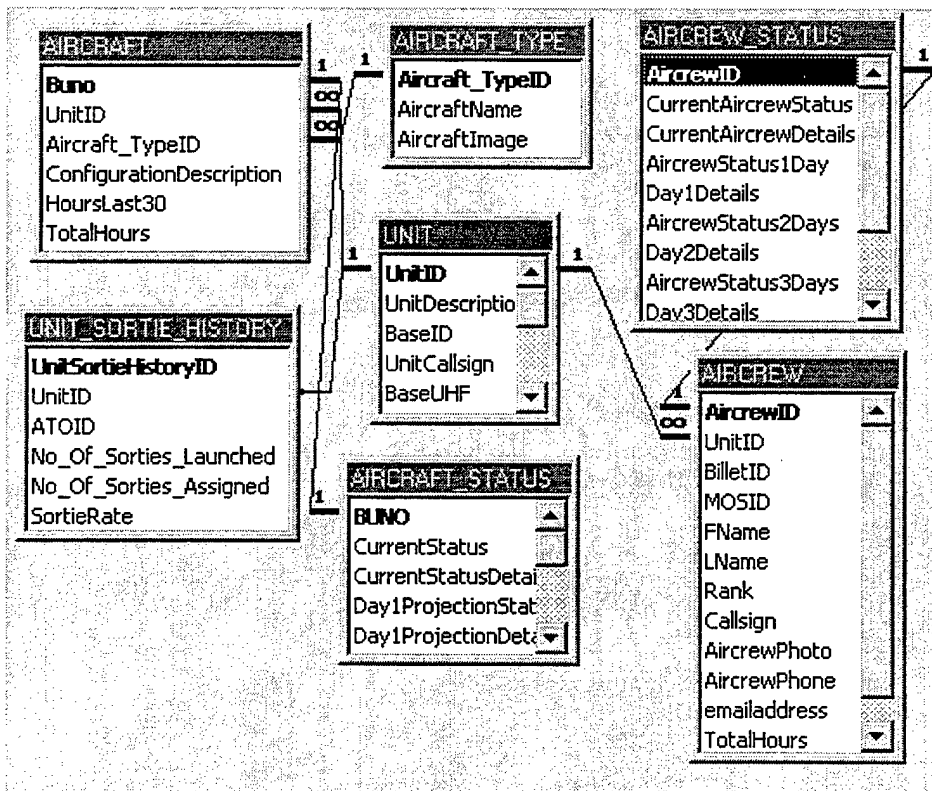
AIRCRAFT
Buno
UnitID
Aircraft_TypeID
ConfigurationDescription
HoursLast30
TotalHours

1
∞
∞

1
AIRCRAFT_TYPE
Aircraft_TypeID
AircraftName
AircraftImage

AIRCREW_STATUS
AircrewID
CurrentAircrewStatus
CurrentAircrewDetails
AircrewStatus1Day
Day1Details
AircrewStatus2Days
Day2Details
AircrewStatus3Days
Day3Details

1

1
UNIT
UnitID
UnitDescriptio
BaseID
UnitCallsign
BaseUHF

1

UNIT_SORTIE_HISTORY
UnitSortieHistoryID
UnitID
ATOID
No_Of_Sorties_Launched
No_Of_Sorties_Assigned
SortieRate

1
AIRCREW
AircrewID
UnitID
BilletID
MOSID
FName
LName
Rank
Callsign
AircrewPhoto
AircrewPhone
emailaddress
TotalHours

1
∞

1
AIRCRAFT_STATUS
BUNO
CurrentStatus
CurrentStatusDetai
Day1ProjectionStat
Day1ProjectionDet